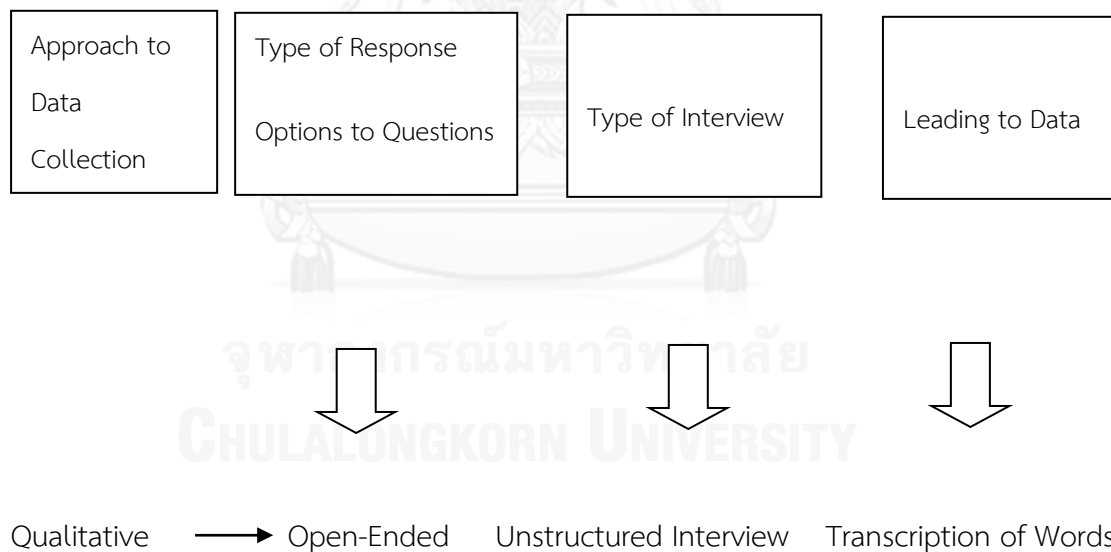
Approach to Data Collection

Type of Response Options to Questions

Type of Interview

Leading to Data

จุฬาลงกรณ์มหาวิทยาลัย
CHULALONGKORN UNIVERSITY

Qualitative

Open-Ended

Unstructured Interview

Transcription of Words